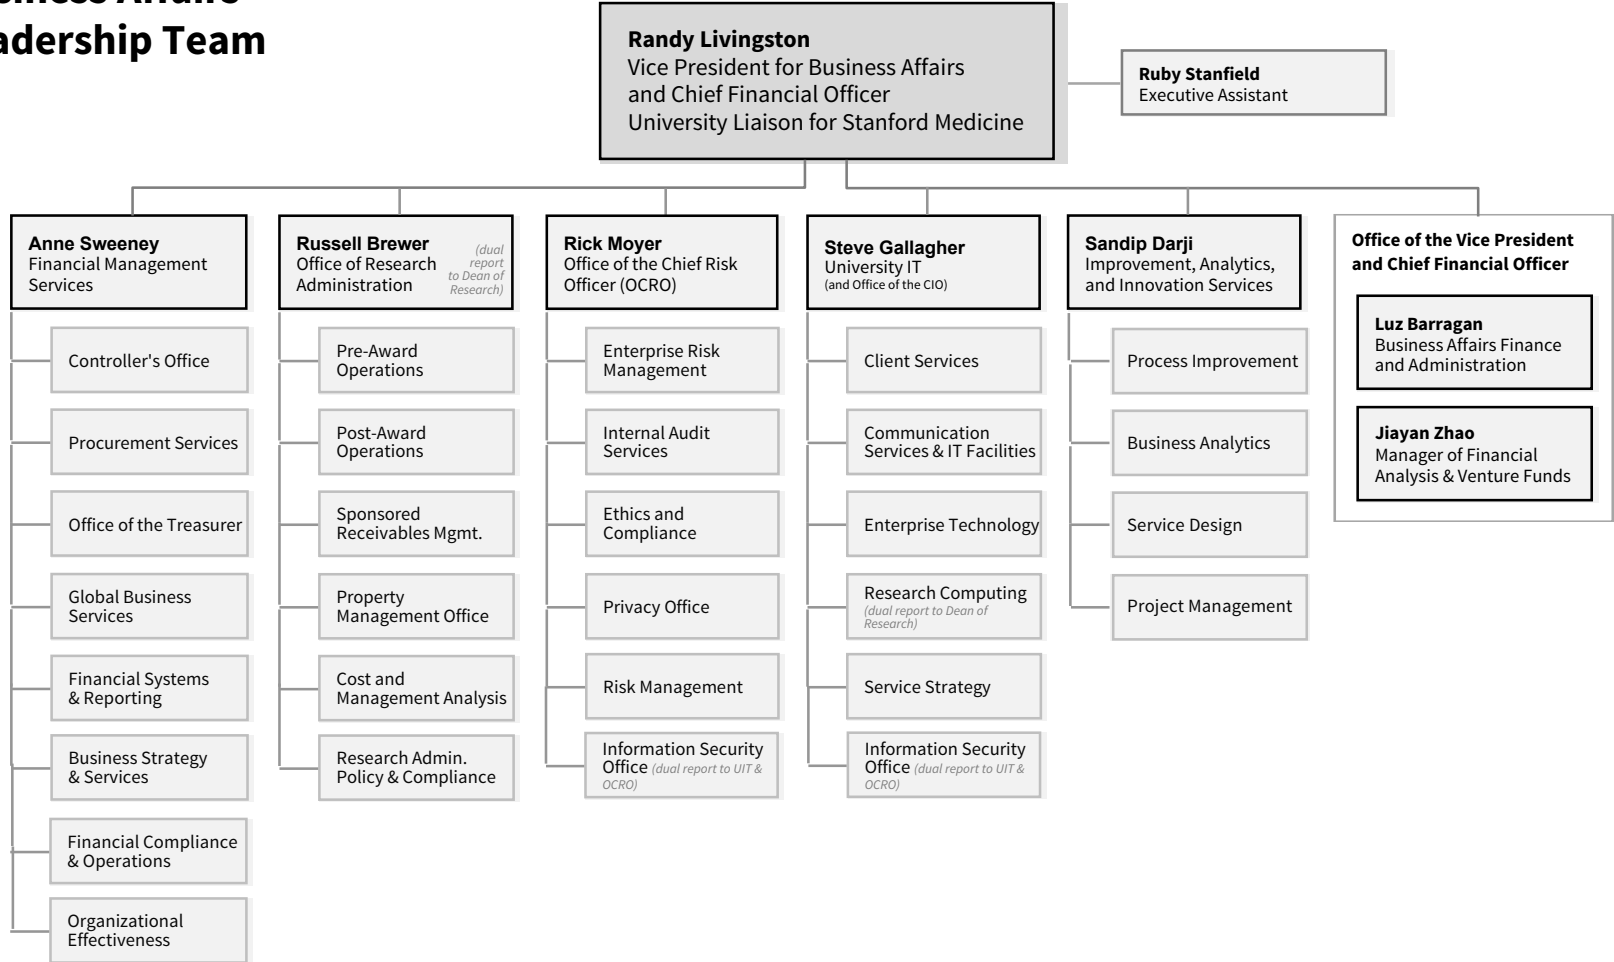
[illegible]siness Affairs
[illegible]adership Team

Randy Livingston
Vice President for Business Affairs and Chief Financial Officer
University Liaison for Stanford Medicine

Ruby Stanfield
Executive Assistant

Anne Sweeney
Financial Management Services

Controller's Office

Procurement Services

Office of the Treasurer

Global Business Services

Financial Systems & Reporting

Business Strategy & Services

Financial Compliance & Operations

Organizational Effectiveness

Russell Brewer
Office of Research Administration
(dual report to Dean of Research)

Pre-Award Operations

Post-Award Operations

Sponsored Receivables Mgmt.

Property Management Office

Cost and Management Analysis

Research Admin. Policy & Compliance

Rick Moyer
Office of the Chief Risk Officer (OCRO)

Enterprise Risk Management

Internal Audit Services

Ethics and Compliance

Privacy Office

Risk Management

Information Security Office (dual report to UIT & OCRO)

Steve Gallagher
University IT
(and Office of the CIO)

Client Services

Communication Services & IT Facilities

Enterprise Technology

Research Computing (dual report to Dean of Research)

Service Strategy

Information Security Office (dual report to UIT & OCRO)

Sandip Darji
Improvement, Analytics, and Innovation Services

Process Improvement

Business Analytics

Service Design

Project Management

Office of the Vice President and Chief Financial Officer

Luz Barragan
Business Affairs Finance and Administration

Jiayan Zhao
Manager of Financial Analysis & Venture Funds